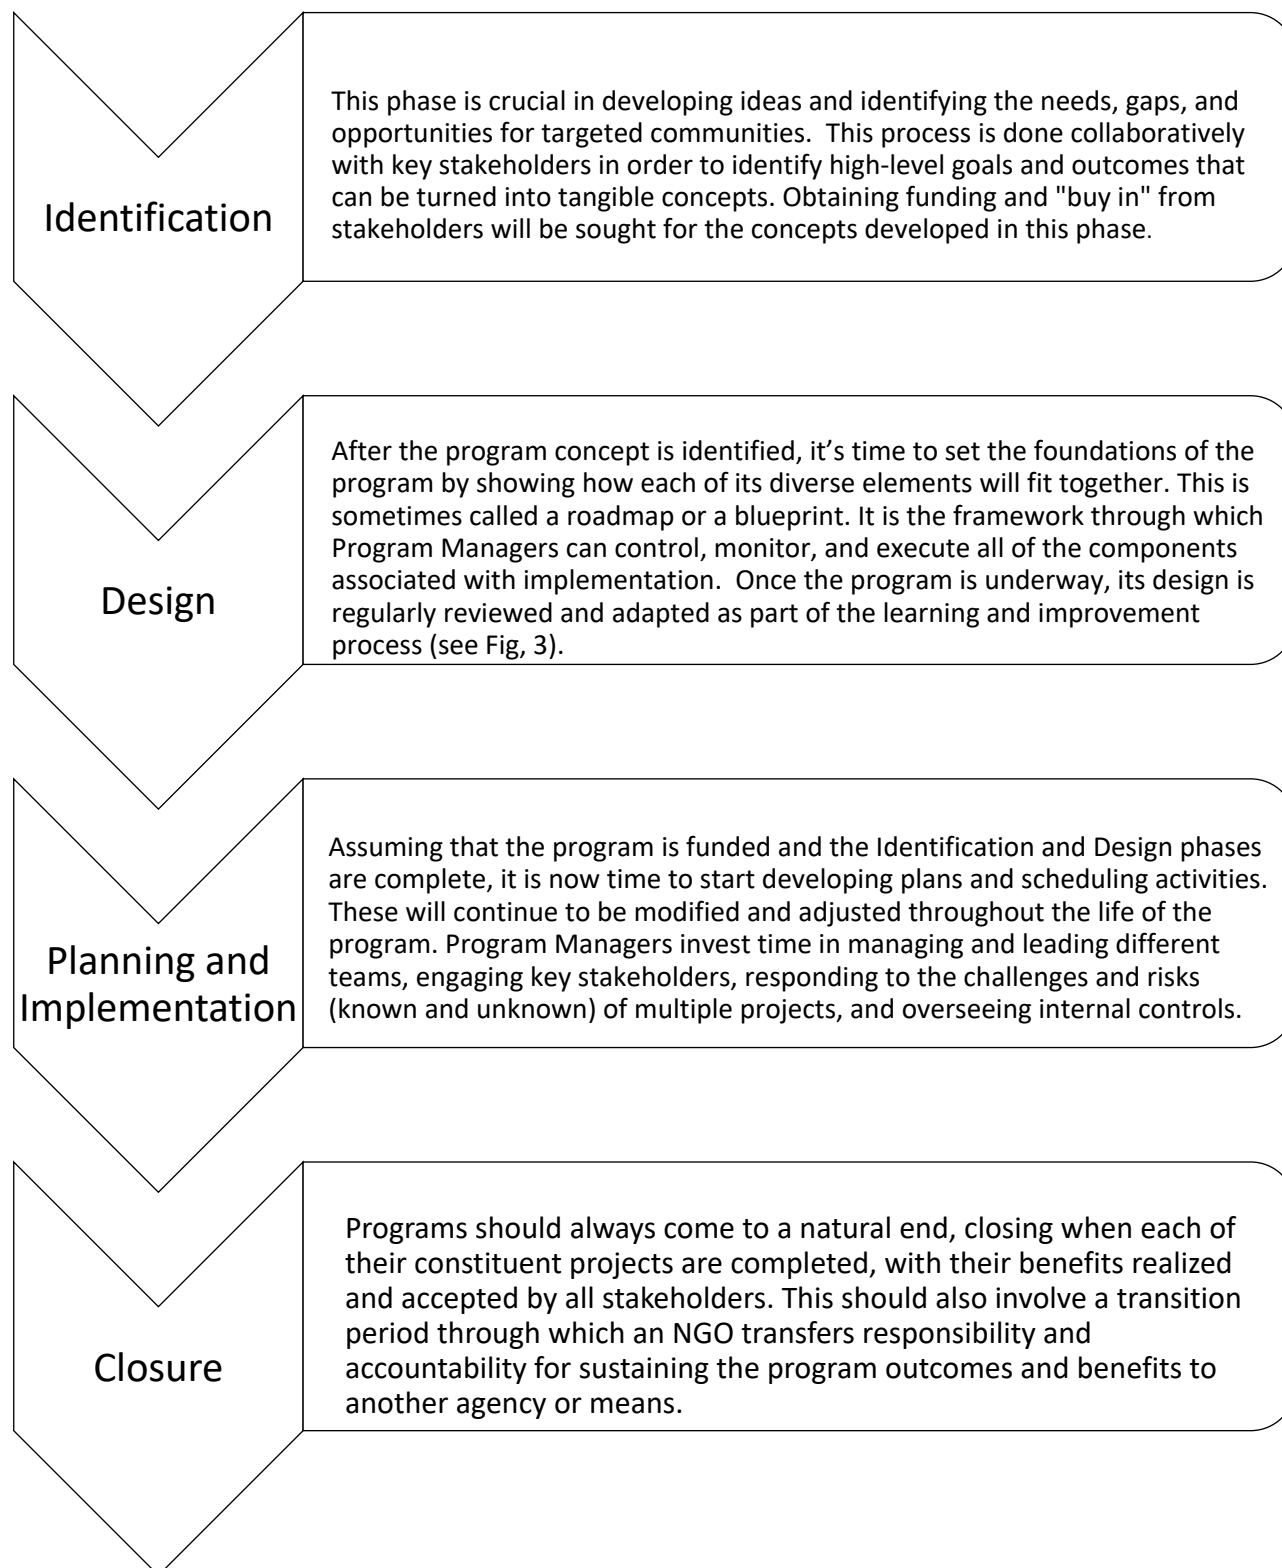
Identification

This phase is crucial in developing ideas and identifying the needs, gaps, and opportunities for targeted communities.  This process is done collaboratively with key stakeholders in order to identify high-level goals and outcomes that can be turned into tangible concepts. Obtaining funding and "buy in" from stakeholders will be sought for the concepts developed in this phase.

Design

After the program concept is identified, it’s time to set the foundations of the program by showing how each of its diverse elements will fit together. This is sometimes called a roadmap or a blueprint. It is the framework through which Program Managers can control, monitor, and execute all of the components associated with implementation.  Once the program is underway, its design is regularly reviewed and adapted as part of the learning and improvement process (see Fig, 3).

Planning and Implementation

Assuming that the program is funded and the Identification and Design phases are complete, it is now time to start developing plans and scheduling activities. These will continue to be modified and adjusted throughout the life of the program. Program Managers invest time in managing and leading different teams, engaging key stakeholders, responding to the challenges and risks (known and unknown) of multiple projects, and overseeing internal controls.

Closure

Programs should always come to a natural end, closing when each of their constituent projects are completed, with their benefits realized and accepted by all stakeholders. This should also involve a transition period through which an NGO transfers responsibility and accountability for sustaining the program outcomes and benefits to another agency or means.